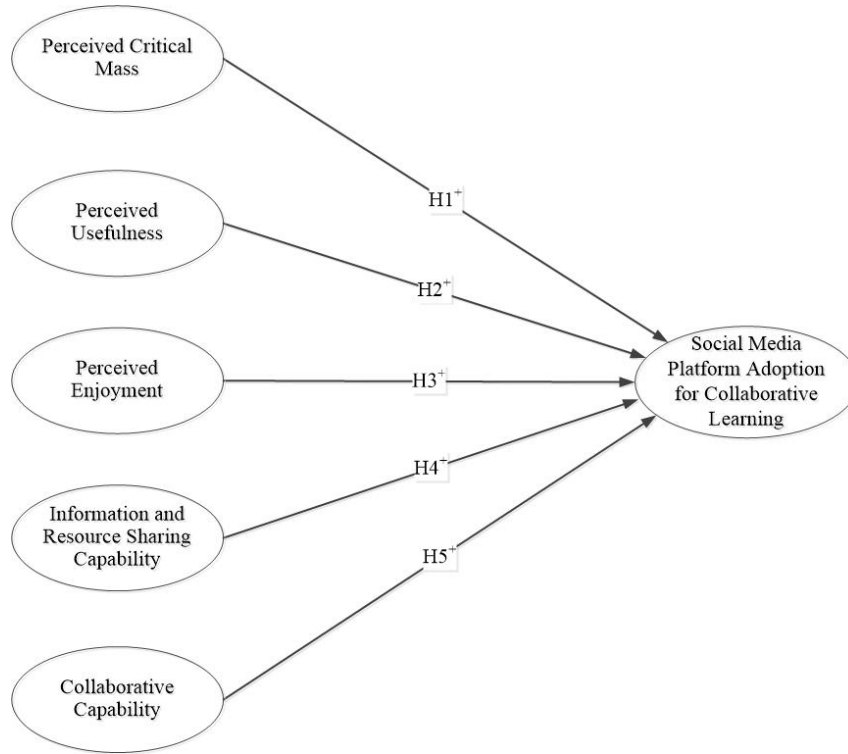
Perceived Critical Mass

Perceived Usefulness

Perceived Enjoyment

Information and Resource Sharing Capability

Collaborative Capability

$H1^{+}$

$H2^{+}$

$H3^{+}$

$H4^{+}$

$H5^{+}$

Social Media Platform Adoption for Collaborative Learning